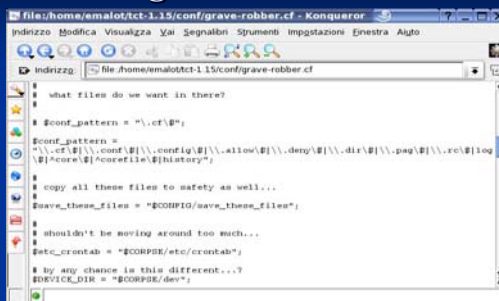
file:/home/emalot/tct-1.15/conf/grave-robber.cf - Konqueror

Indirizzo Modifica Visualizza Vai Segnalibri Strumenti Impostazioni Finestra Aiuto

Indirizzo file:/home/emalot/tct-1.15/conf/grave-robber.cf

#
# what files do we want in there?
#
# $conf_pattern = "\.cf\$";

$conf_pattern =
"\\.cf\$|\\.conf\$|\\.config\$|\\.allow\$|\\.deny\$|\\.dir\$|\\.pag\$|\\.rc\$|log\$|^core\$|^corefile\$|history";

#
# copy all these files to safety as well...
#
$save_these_files = "$CONFIG/save_these_files";

#
# shouldn't be moving around too much...
#
$etc_crontab = "$CORPSE/etc/crontab";

#
# by any chance is this different...?
$DEVICE_DIR = "$CORPSE/dev";